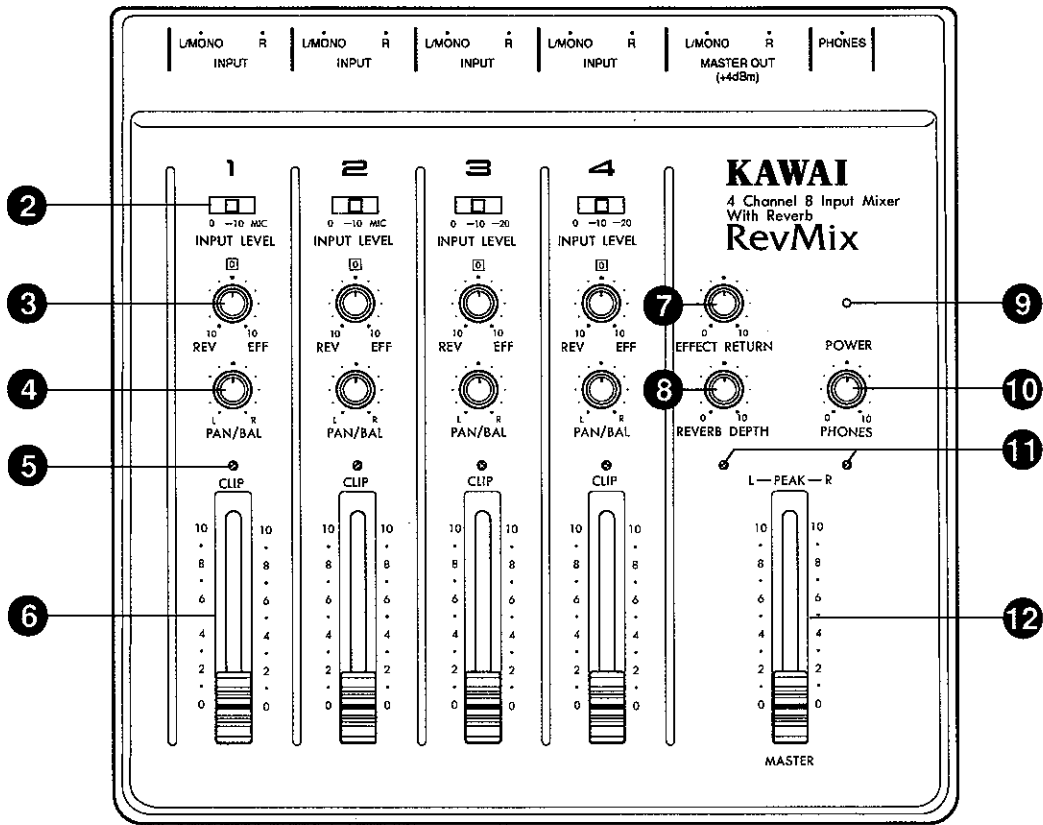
L/MONO R INPUT | L/MONO R INPUT | L/MONO R INPUT | L/MONO R INPUT | L/MONO R MASTER OUT (+4dBm) | PHONES

KAWAI
4 Channel 8 Input Mixer With Reverb
RevMix

1
0 −10 MIC
INPUT LEVEL
0
10 10
REV EFF
L R
PAN/BAL
CLIP
10 8 6 4 2 0
10 8 6 4 2 0

2
0 −10 MIC
INPUT LEVEL
0
10 10
REV EFF
L R
PAN/BAL
CLIP
10 8 6 4 2 0
10 8 6 4 2 0

3
0 −10 −20
INPUT LEVEL
0
10 10
REV EFF
L R
PAN/BAL
CLIP
10 8 6 4 2 0
10 8 6 4 2 0

4
0 −10 −20
INPUT LEVEL
0
10 10
REV EFF
L R
PAN/BAL
CLIP
10 8 6 4 2 0
10 8 6 4 2 0

0 10
EFFECT RETURN
0 10
REVERB DEPTH

POWER
0 10
PHONES

L — PEAK — R
10 8 6 4 2 0
10 8 6 4 2 0
MASTER

2
3
4
5
6
7
8
9
10
11
12